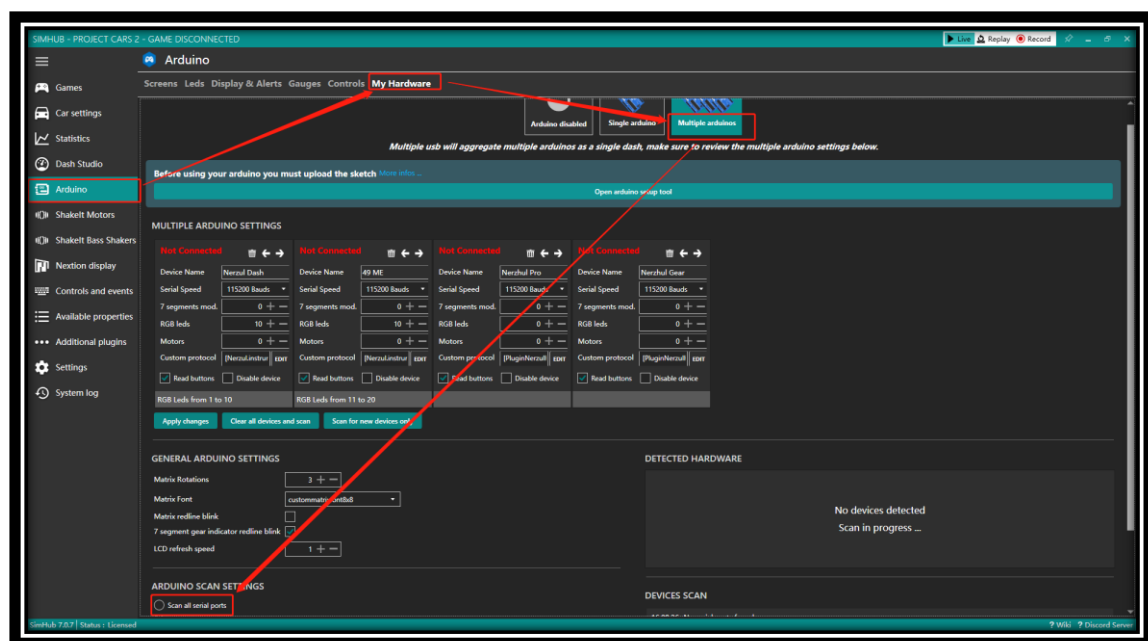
SIMHUB - PROJECT CARS 2 - GAME DISCONNECTED

Live Replay Record

Games
Car settings
Statistics
Dash Studio
Arduino
ShakeIt Motors
ShakeIt Bass Shakers
Nextion display
Controls and events
Available properties
Additional plugins
Settings
System log

Arduino

Screens Leds Display & Alerts Gauges Controls My Hardware

Arduino disabled Single arduino Multiple arduinos

Multiple usb will aggregate multiple arduinos as a single dash, make sure to review the multiple arduino settings below.

Before using your arduino you must upload the sketch More infos ...

Open arduino setup tool

MULTIPLE ARDUINO SETTINGS

| Not Connected | Not Connected | Not Connected | Not Connected |
|---|---|---|---|
| Device Name: Nerzul Dash | Device Name: 49 ME | Device Name: Nerzhul Pro | Device Name: Nerzhul Gear |
| Serial Speed: 115200 Bauds | Serial Speed: 115200 Bauds | Serial Speed: 115200 Bauds | Serial Speed: 115200 Bauds |
| 7 segments mod.: 0 | 7 segments mod.: 0 | 7 segments mod.: 0 | 7 segments mod.: 0 |
| RGB leds: 10 | RGB leds: 10 | RGB leds: 0 | RGB leds: 0 |
| Motors: 0 | Motors: 0 | Motors: 0 | Motors: 0 |
| Custom protocol: [NerzulLinstru EDIT | Custom protocol: [NerzulLinstru EDIT | Custom protocol: [PluginNerzull EDIT | Custom protocol: [PluginNerzull EDIT |
| Read buttons Disable device | Read buttons Disable device | Read buttons Disable device | Read buttons Disable device |
| RGB Leds from 1 to 10 | RGB Leds from 11 to 20 | | |

Apply changes Clear all devices and scan Scan for new devices only

GENERAL ARDUINO SETTINGS

Matrix Rotations 3
Matrix Font custommatrixfont8x8
Matrix redline blink
7 segment gear indicator redline blink
LCD refresh speed 1

DETECTED HARDWARE

No devices detected
Scan in progress ...

ARDUINO SCAN SETTINGS

Scan all serial ports

DEVICES SCAN

SimHub 7.0.7 | Status : Licensed

? Wiki ? Discord Server